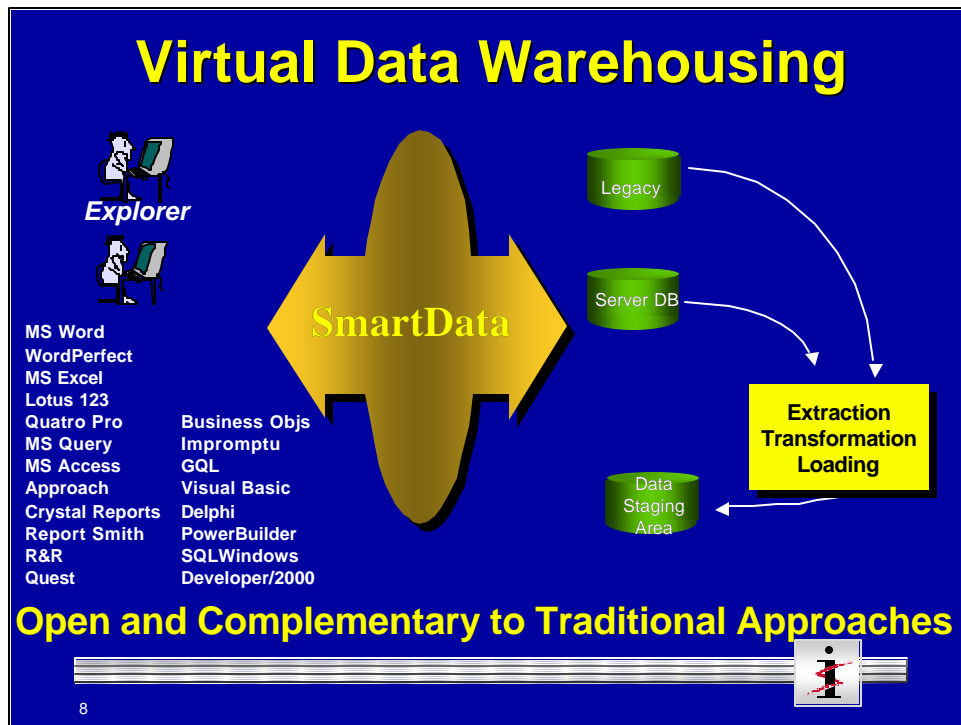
Virtual Data Warehousing

Explorer

MS Word
WordPerfect
MS Excel
Lotus 123
Quatro Pro
MS Query
MS Access
Approach
Crystal Reports
Report Smith
R&R
Quest

Business Objs
Impromptu
GQL
Visual Basic
Delphi
PowerBuilder
SQLWindows
Developer/2000

SmartData

Legacy

Server DB

Extraction
Transformation
Loading

Data
Staging
Area

Open and Complementary to Traditional Approaches

8